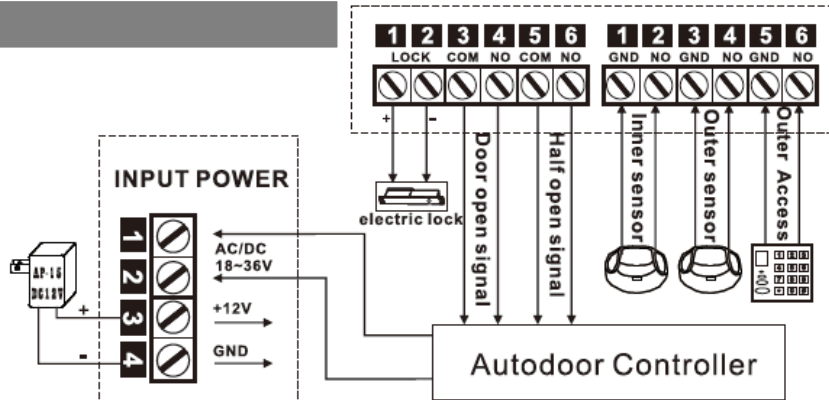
1 2 3 4 5 6
LOCK COM NO COM NO

1 2 3 4 5 6
GND NO GND NO GND NO

+ -

Door open signal

Half open signal

Inner sensor

Outer sensor

Outer Access

INPUT POWER

electric lock

AP-15
DC12V

1
2
3
4

+
-

AC/DC
18~36V

+12V

GND

Autodoor Controller